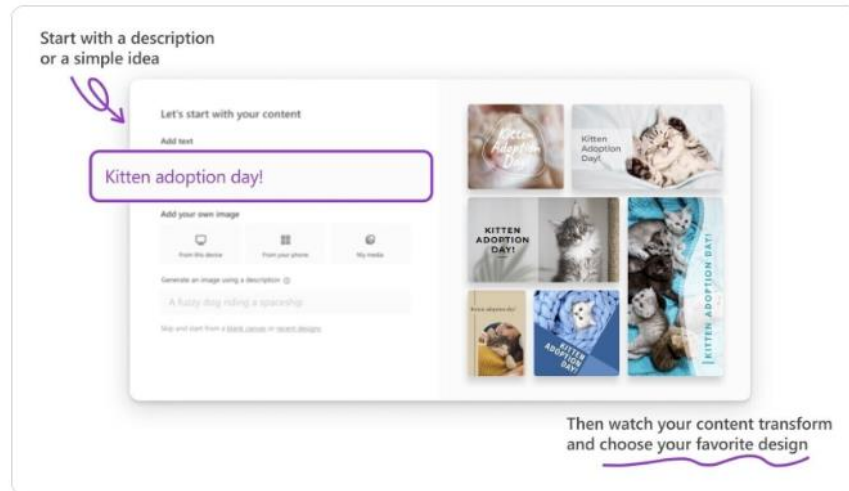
Start with a description or a simple idea

Let's start with your content

Add text

Kitten adoption day!

Add your own image

From this device

From your phone

My media

Generate an image using a description

A fuzzy dog riding a spaceship

Skip and start from a blank canvas or recent designs

Kitten Adoption Day

Kitten Adoption Day!

KITTEN ADOPTION DAY!

KITTEN ADOPTION DAY!

Kitten adoption day!

KITTEN ADOPTION DAY

Then watch your content transform and choose your favorite design